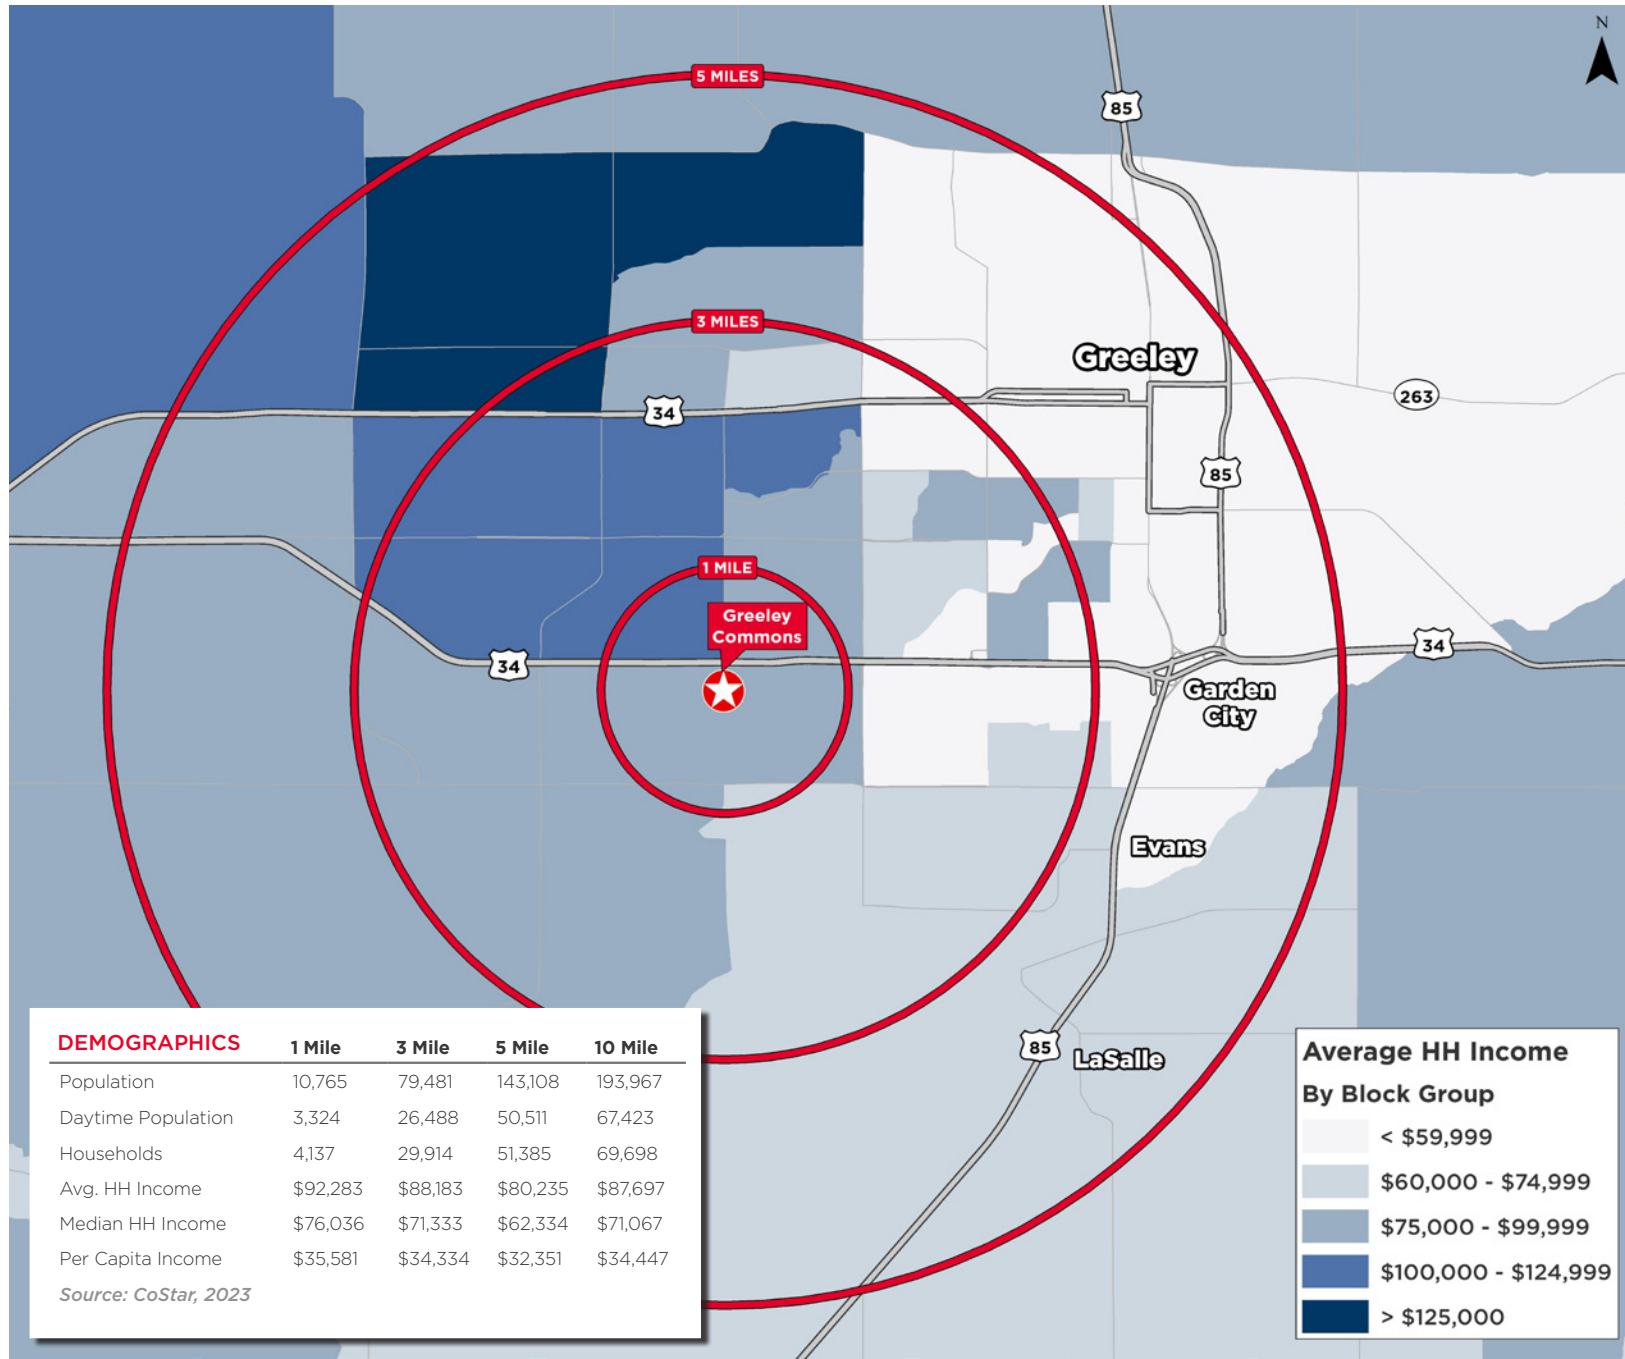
N

5 MILES

85

3 MILES

Greeley

34

263

85

1 MILE

Greeley Commons

34

34

Garden City

Evans

85

LaSalle

| DEMOGRAPHICS | 1 Mile | 3 Mile | 5 Mile | 10 Mile |
|---|---|---|---|---|
| Population | 10,765 | 79,481 | 143,108 | 193,967 |
| Daytime Population | 3,324 | 26,488 | 50,511 | 67,423 |
| Households | 4,137 | 29,914 | 51,385 | 69,698 |
| Avg. HH Income | \$92,283 | \$88,183 | \$80,235 | \$87,697 |
| Median HH Income | \$76,036 | \$71,333 | \$62,334 | \$71,067 |
| Per Capita Income | \$35,581 | \$34,334 | \$32,351 | \$34,447 |

Source: CoStar, 2023

Average HH Income
By Block Group
< \$59,999
\$60,000 - \$74,999
\$75,000 - \$99,999
\$100,000 - \$124,999
> \$125,000